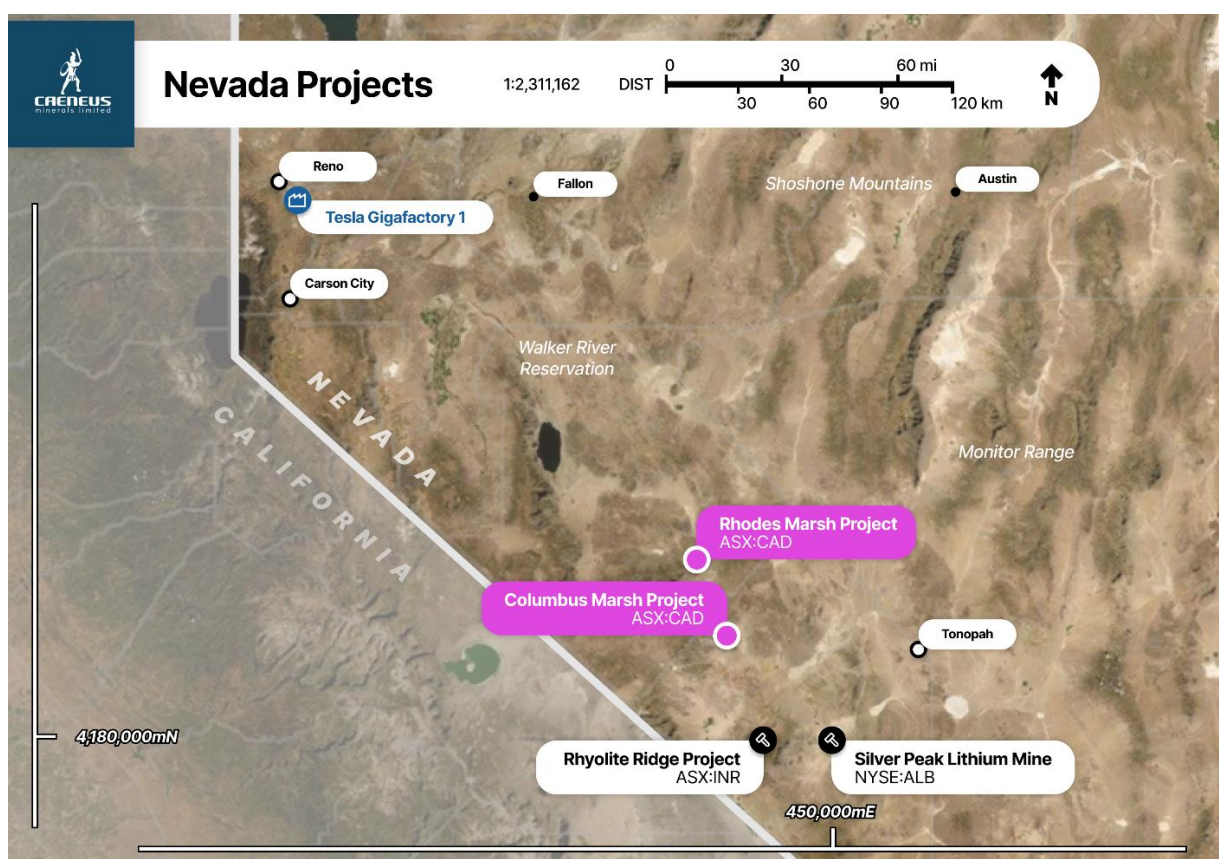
CAENEUS
minerals limited

Nevada Projects

1:2,311,162

DIST
0 30 60 mi
30 60 90 120 km

N

Reno

Tesla Gigafactory 1

Fallon

Shoshone Mountains

Austin

Carson City

Walker River Reservation

NEVADA

CALIFORNIA

Monitor Range

Rhodes Marsh Project
ASX:CAD

Columbus Marsh Project
ASX:CAD

Tonopah

4,180,000mN

Rhyolite Ridge Project
ASX:INR

Silver Peak Lithium Mine
NYSE:ALB

450,000mE